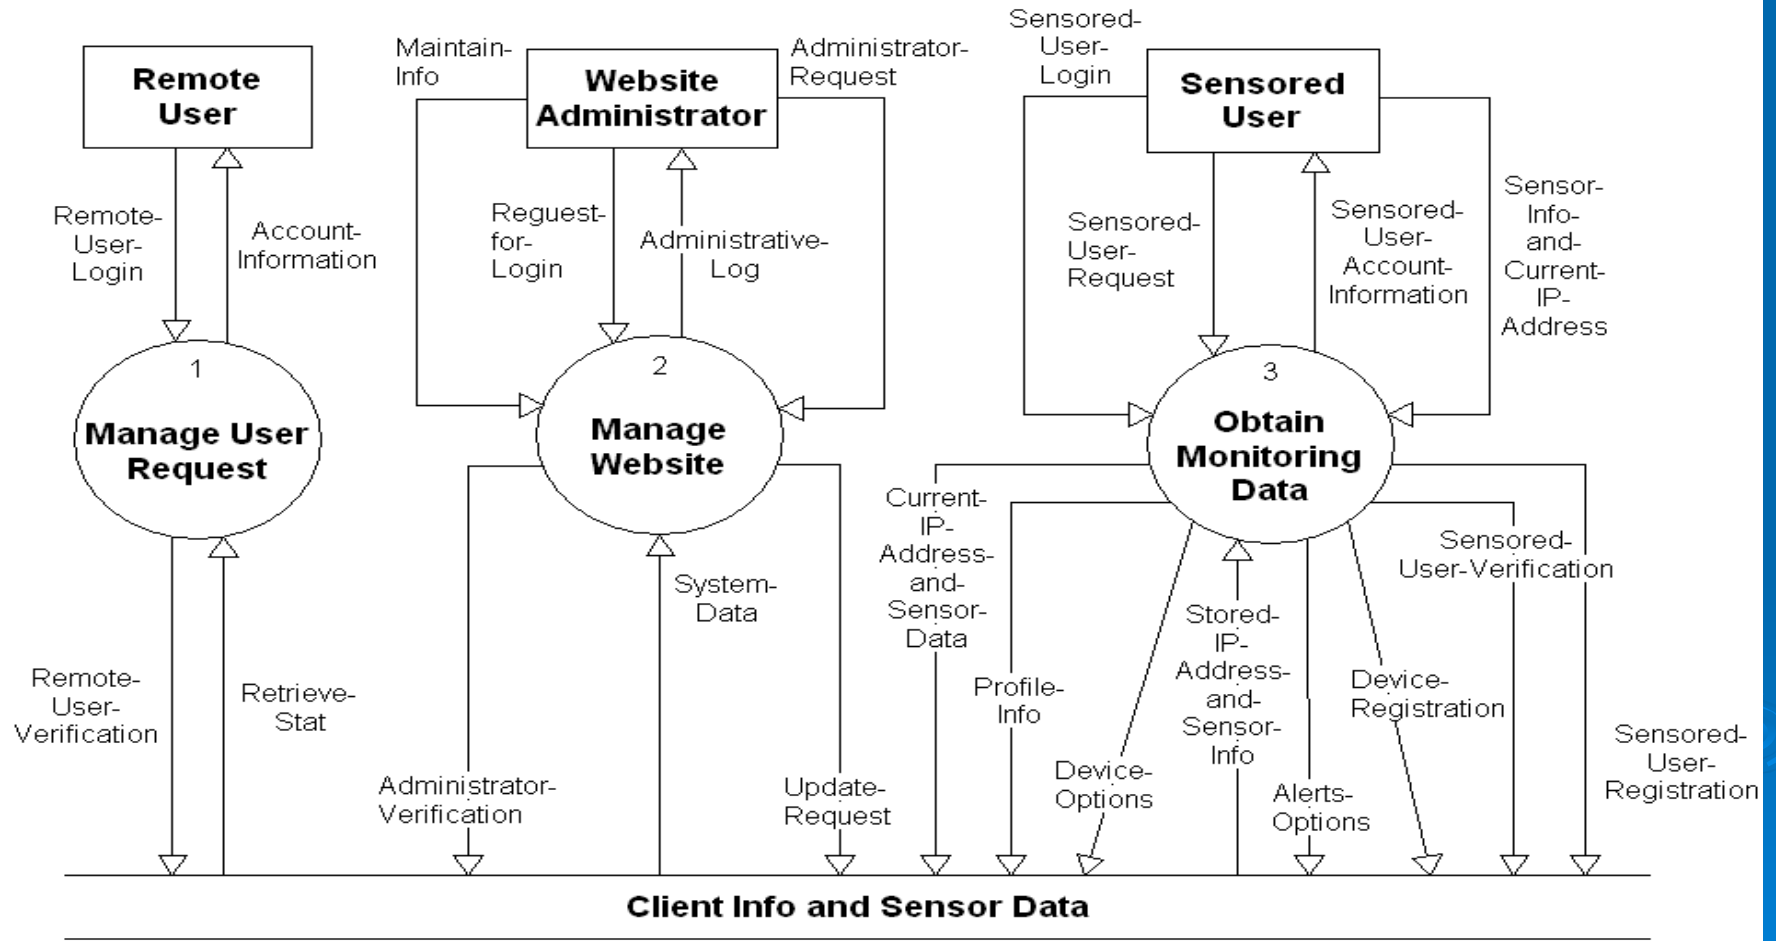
Remote User

Remote-User-Login

Account-Information

1

Manage User Request

Remote-User-Verification

Retrieve-Stat

Maintain-Info

Website Administrator

Administrator-Request

Request-for-Login

Administrative-Log

2

Manage Website

System-Data

Administrator-Verification

Update-Request

Sensored-User-Login

Sensored User

Sensored-User-Request

Sensored-User-Account-Information

Sensor-Info-and-Current-IP-Address

3

Obtain Monitoring Data

Current-IP-Address-and-Sensor-Data

Profile-Info

Device-Options

Stored-IP-Address-and-Sensor-Info

Alerts-Options

Device-Registration

Sensored-User-Verification

Sensored-User-Registration

Client Info and Sensor Data